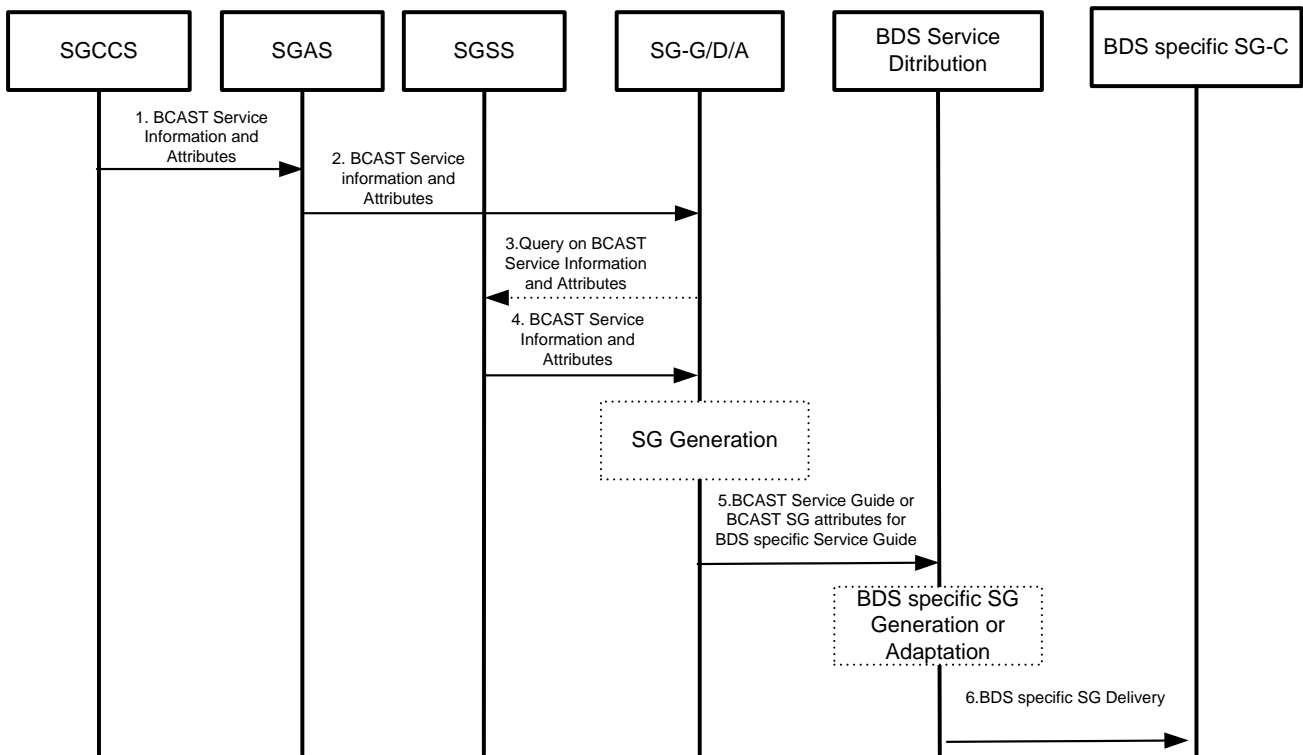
SGCCS

SGAS

SGSS

SG-G/D/A

BDS Service Ditribution

BDS specific SG-C

1. BCAST Service Information and Attributes

2. BCAST Service information and Attributes

3.Query on BCAST Service Information and Attributes

4. BCAST Service Information and Attributes

SG Generation

5.BCAST Service Guide or BCAST SG attributes for BDS specific Service Guide

BDS specific SG Generation or Adaptation

6.BDS specific SG Delivery